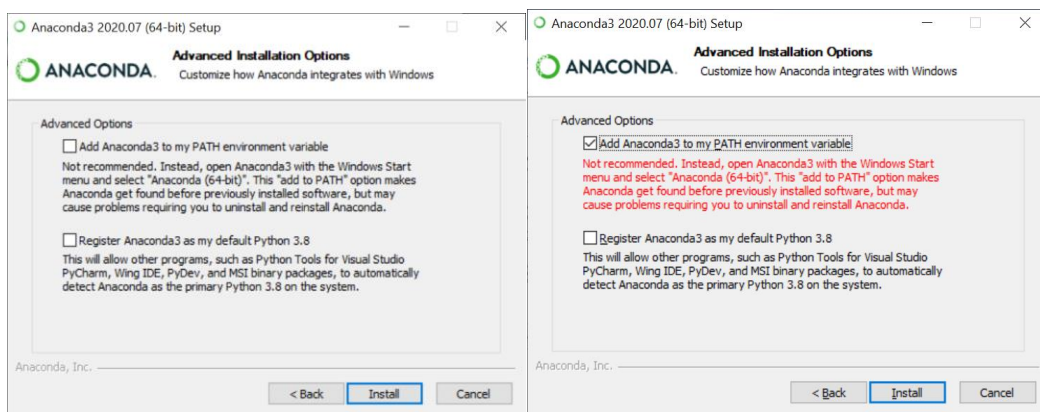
Anaconda3 2020.07 (64-bit) Setup

ANACONDA.

Advanced Installation Options

Customize how Anaconda integrates with Windows

Advanced Options

Add Anaconda3 to my PATH environment variable

Not recommended. Instead, open Anaconda3 with the Windows Start menu and select "Anaconda (64-bit)". This "add to PATH" option makes Anaconda get found before previously installed software, but may cause problems requiring you to uninstall and reinstall Anaconda.

Register Anaconda3 as my default Python 3.8

This will allow other programs, such as Python Tools for Visual Studio PyCharm, Wing IDE, PyDev, and MSI binary packages, to automatically detect Anaconda as the primary Python 3.8 on the system.

Anaconda, Inc.

< Back

Install

Cancel

Anaconda3 2020.07 (64-bit) Setup

ANACONDA.

Advanced Installation Options

Customize how Anaconda integrates with Windows

Advanced Options

Add Anaconda3 to my PATH environment variable

Not recommended. Instead, open Anaconda3 with the Windows Start menu and select "Anaconda (64-bit)". This "add to PATH" option makes Anaconda get found before previously installed software, but may cause problems requiring you to uninstall and reinstall Anaconda.

Register Anaconda3 as my default Python 3.8

This will allow other programs, such as Python Tools for Visual Studio PyCharm, Wing IDE, PyDev, and MSI binary packages, to automatically detect Anaconda as the primary Python 3.8 on the system.

Anaconda, Inc.

< Back

Install

Cancel